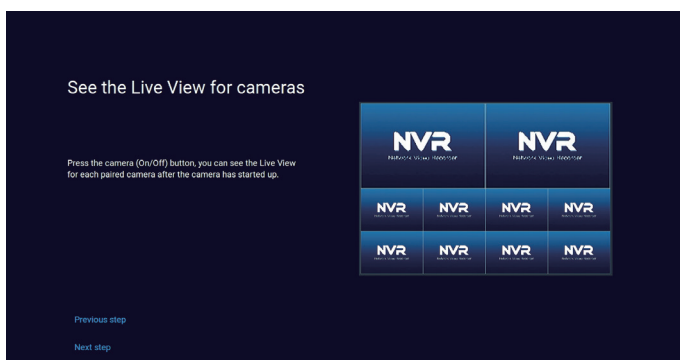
See the Live View for cameras

Press the camera (On/Off) button, you can see the Live View for each paired camera after the camera has started up.

NVR
Network Video Recorder

NVR
Network Video Recorder

NVR

NVR

NVR

NVR

NVR

NVR

NVR

NVR

Previous step

Next step